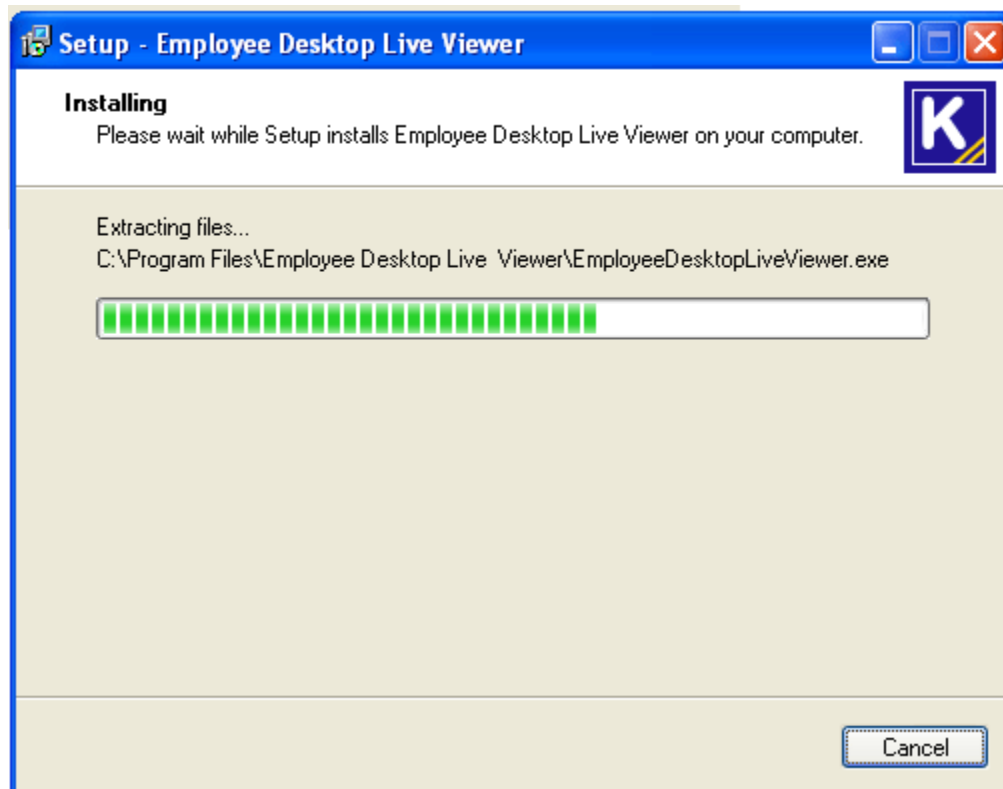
Setup - Employee Desktop Live Viewer

Installing
Please wait while Setup installs Employee Desktop Live Viewer on your computer.

K

Extracting files...
C:\Program Files\Employee Desktop Live  Viewer\EmployeeDesktopLiveViewer.exe

Cancel